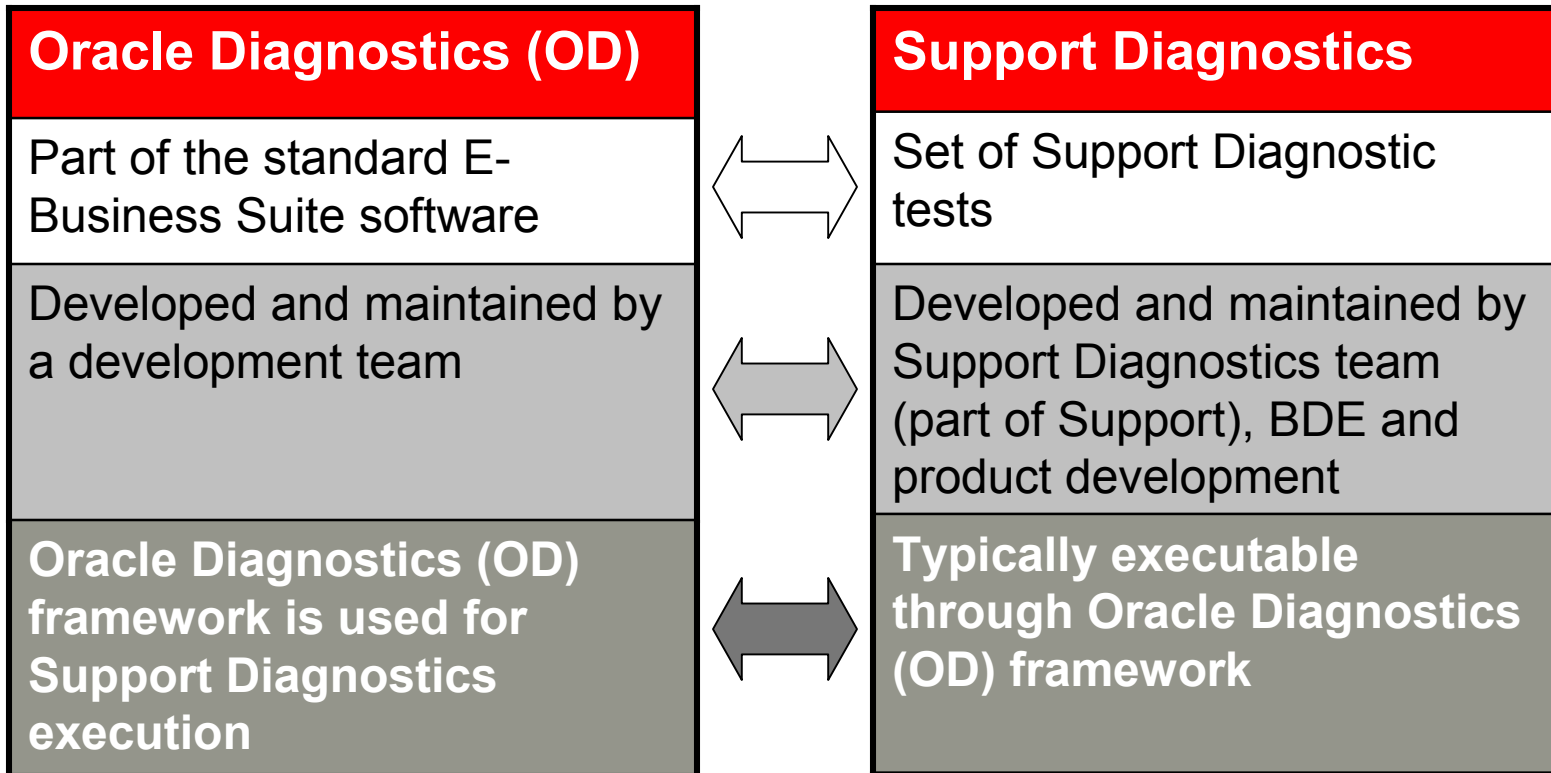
Oracle Diagnostics (OD)

Part of the standard E-Business Suite software

Developed and maintained by a development team

Oracle Diagnostics (OD) framework is used for Support Diagnostics execution

Support Diagnostics

Set of Support Diagnostic tests

Developed and maintained by Support Diagnostics team (part of Support), BDE and product development

Typically executable through Oracle Diagnostics (OD) framework